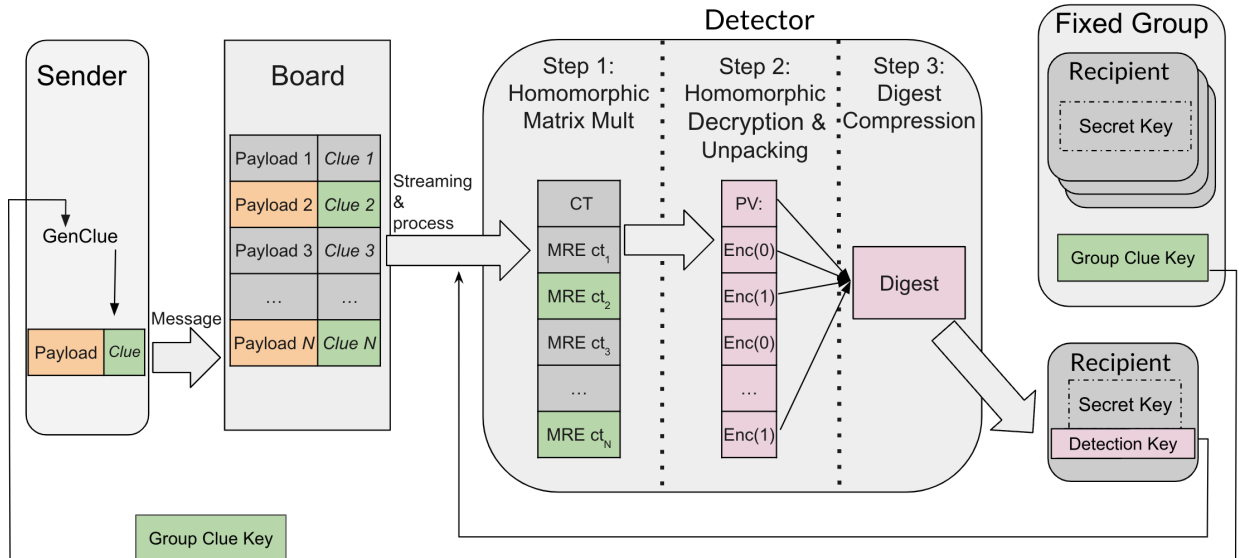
Sender

GenClue

Payload | Clue

Message

Board

| Payload 1 | Clue 1 |
|---|---|
| Payload 2 | Clue 2 |
| Payload 3 | Clue 3 |
| … | … |
| Payload $N$ | Clue $N$ |

Streaming & process

Detector

Step 1: Homomorphic Matrix Mult

Step 2: Homomorphic Decryption & Unpacking

Step 3: Digest Compression

CT

MRE $ct_1$

MRE $ct_2$

MRE $ct_3$

…

MRE $ct_N$

PV:

Enc(0)

Enc(1)

Enc(0)

…

Enc(1)

Digest

Fixed Group

Recipient

Secret Key

Group Clue Key

Recipient

Secret Key

Detection Key

Group Clue Key